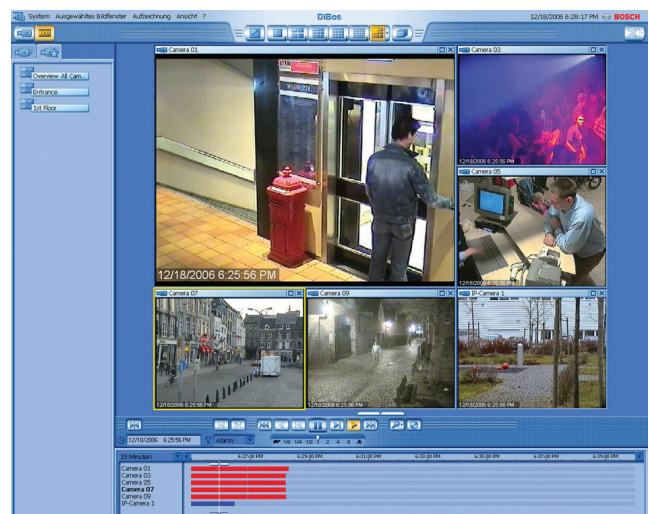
System Ausgewähltes Bildfenster Aufzeichnung Ansicht ?

DiBos

12/18/2006 6:28:17 PM BOSCH

Overview All Cam...

Entrance

1st Floor

Camera 01

12/18/2006 6:25:56 PM

Camera 03

12/18/2006 6:25:56 PM

Camera 05

12/18/2006 6:25:56 PM

Camera 07

12/18/2006 6:25:56 PM

Camera 09

12/18/2006 6:25:56 PM

IP-Camera 1

12/18/2006 6:25:56 PM

12/18/2006 6:25:56 PM

Alarm

1/8 1/4 1/2 1 2 4 8

15 Minuten

6:27:00 PM

6:29:00 PM

6:31:00 PM

6:33:00 PM

6:35:00 PM

6:37:00 PM

6:39:00 PM

Camera 01

Camera 03

Camera 05

Camera 07

Camera 09

IP-Camera 1